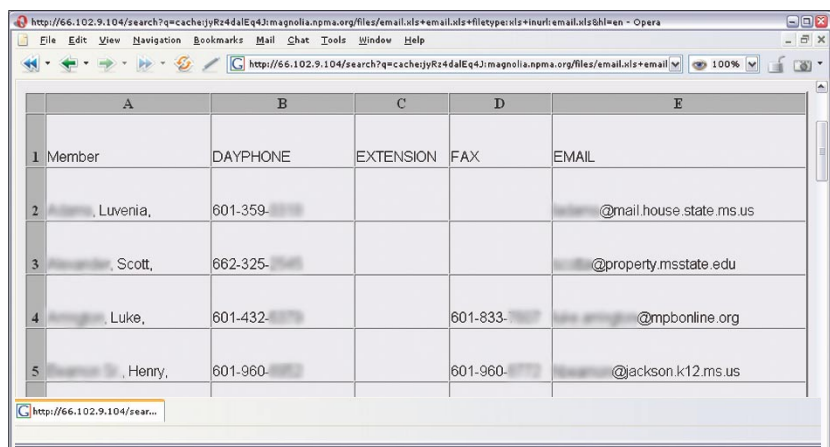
http://66.102.9.104/search?q=cache:jyRz4dalEq4J:magnolia.npma.org/files/email.xls+email.xls+filetype:xls+inurl:email.xls&hl=en - Opera

File Edit View Navigation Bookmarks Mail Chat Tools Window Help

http://66.102.9.104/search?q=cache:jyRz4dalEq4J:magnolia.npma.org/files/email.xls+email

100%

| | A | B | C | D | E |
|---|---|---|---|---|---|
| 1 | Member | DAYPHONE | EXTENSION | FAX | EMAIL |
| 2 | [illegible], Luvenia, | 601-359-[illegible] | | | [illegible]@mail.house.state.ms.us |
| 3 | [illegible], Scott, | 662-325-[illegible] | | | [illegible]@property.msstate.edu |
| 4 | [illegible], Luke, | 601-432-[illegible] | | 601-833-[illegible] | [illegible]@mpbonline.org |
| 5 | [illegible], Henry, | 601-960-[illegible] | | 601-960-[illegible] | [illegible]@jackson.k12.ms.us |

http://66.102.9.104/sear...